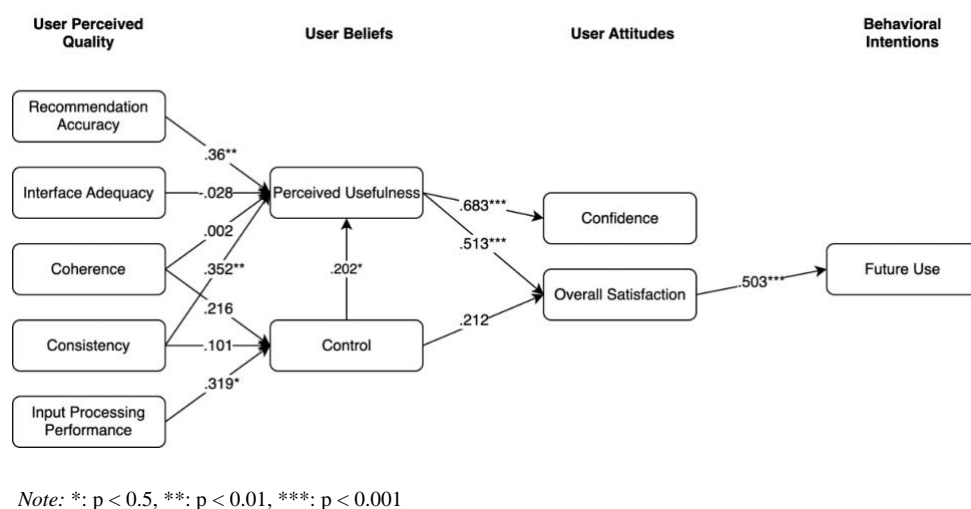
User Perceived Quality

User Beliefs

User Attitudes

Behavioral Intentions

Recommendation Accuracy

Interface Adequacy

Coherence

Consistency

Input Processing Performance

.36**

-.028

.002

.352**

.216

.101

.319*

Perceived Usefulness

.202*

Control

.683***

.513***

.212

Confidence

Overall Satisfaction

.503***

Future Use

*Note:* *: p < 0.5, **: p < 0.01, ***: p < 0.001